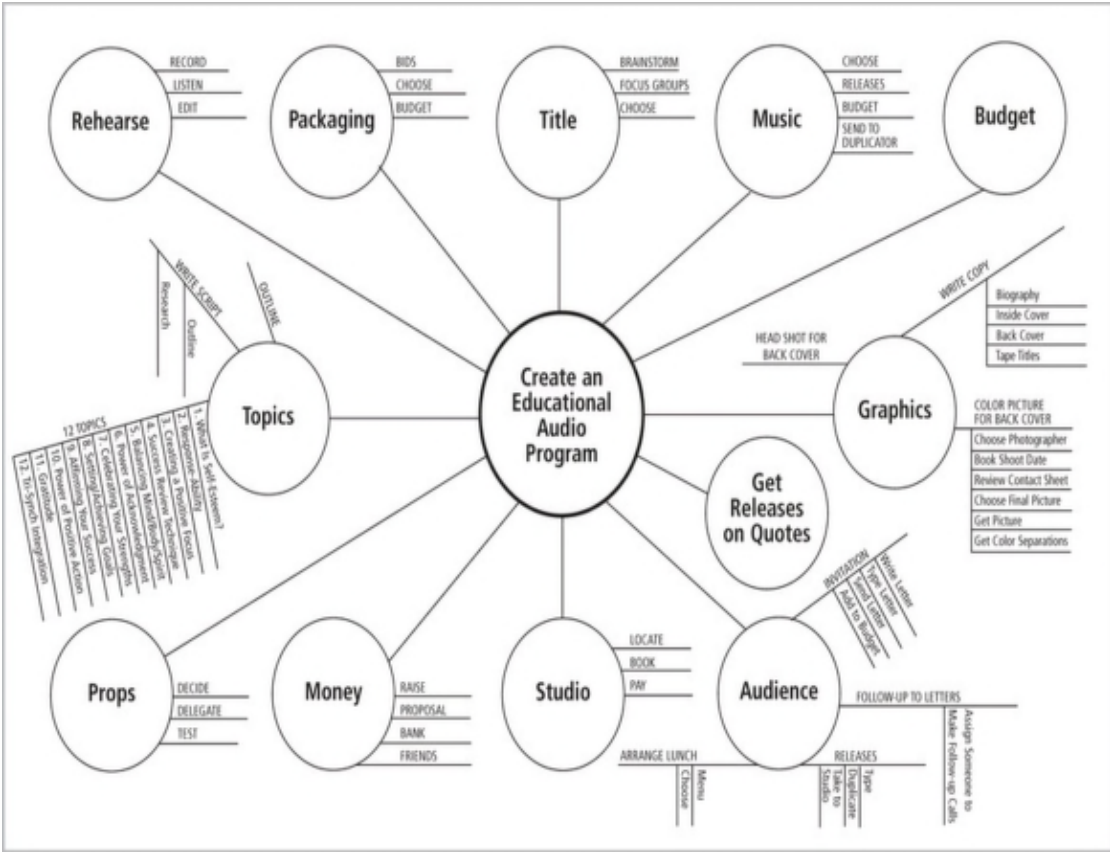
Create an Educational Audio Program

Rehearse
RECORD
LISTEN
EDIT

Packaging
BIDS
CHOOSE
BUDGET

Title
BRAINSTORM
FOCUS GROUPS
CHOOSE

Music
CHOOSE
RELEASES
BUDGET
SEND TO DUPLICATOR

Budget

Topics
WRITE SCRIPT
Research
Outline
OUTLINE
12 TOPICS
1. What Is Self-Esteem?
2. Response-Ability
3. Creating a Positive Focus
4. Success Review Technique
5. Balancing Mind/Body/Spirit
6. Power of Acknowledgement
7. Celebrating Your Strengths
8. Setting/Achieving Goals
9. Affirming Your Success
10. Power of Positive Action
11. Gratitude
12. Tri-Synch Integration

Graphics
WRITE COPY
Biography
Inside Cover
Back Cover
Tape Titles
HEAD SHOT FOR BACK COVER
COLOR PICTURE FOR BACK COVER
Choose Photographer
Book Shoot Date
Review Contact Sheet
Choose Final Picture
Get Picture
Get Color Separations

Get Releases on Quotes

Props
DECIDE
DELEGATE
TEST

Money
RAISE
PROPOSAL
BANK
FRIENDS

Studio
LOCATE
BOOK
PAY

Audience
INVITATION
Write Letter
Type Letter
Send Letter
Add to Budget
FOLLOW-UP TO LETTERS
Assign Someone to Make Follow-up Calls
ARRANGE LUNCH
Menu
Choose
RELEASES
Type
Duplicate
Take to Studio